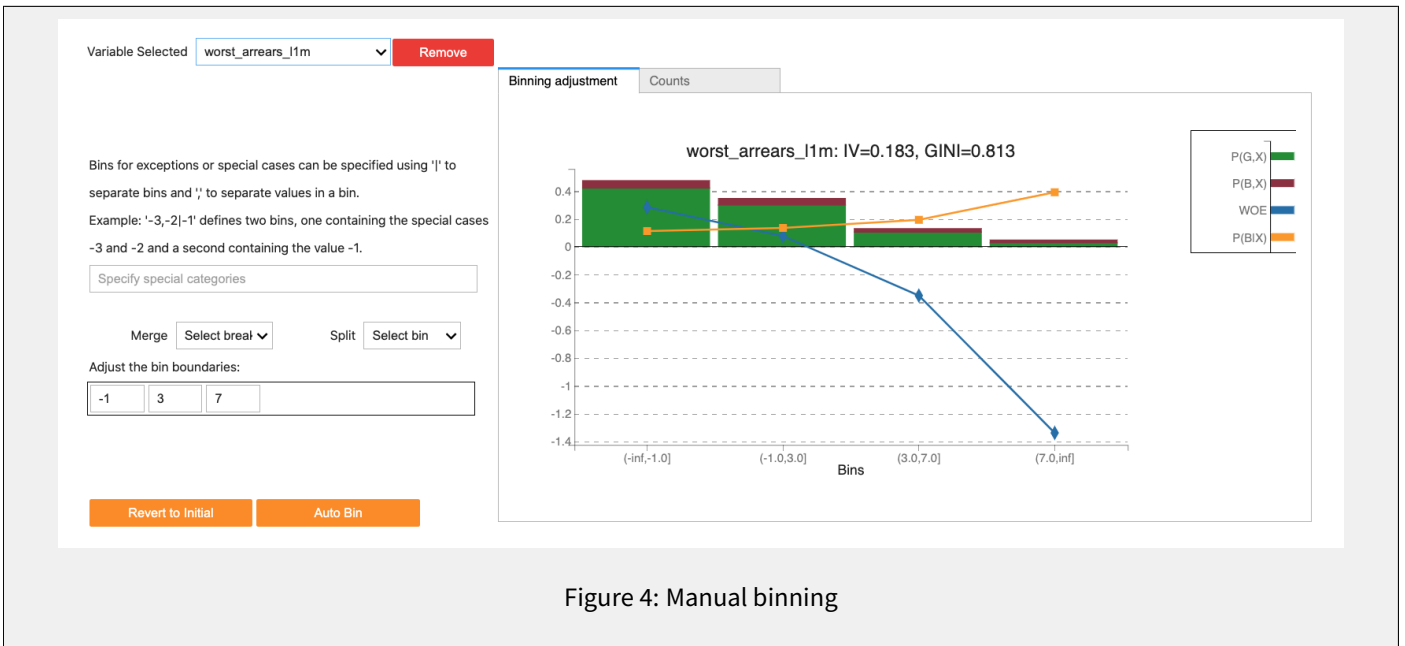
Variable Selected worst_arrears_l1m Remove

Binning adjustment Counts

Bins for exceptions or special cases can be specified using '|' to separate bins and ',' to separate values in a bin.

Example: '-3,-2|-1' defines two bins, one containing the special cases -3 and -2 and a second containing the value -1.

Specify special categories

Merge Select breal Split Select bin

Adjust the bin boundaries:

-1 3 7

Revert to Initial Auto Bin

worst_arrears_l1m: IV=0.183, GINI=0.813

0.4
0.2
0
-0.2
-0.4
-0.6
-0.8
-1
-1.2
-1.4

(-inf,-1.0] (-1.0,3.0] (3.0,7.0] (7.0,inf]
Bins

P(G,X)
P(B,X)
WOE
P(B|X)

Figure 4: Manual binning